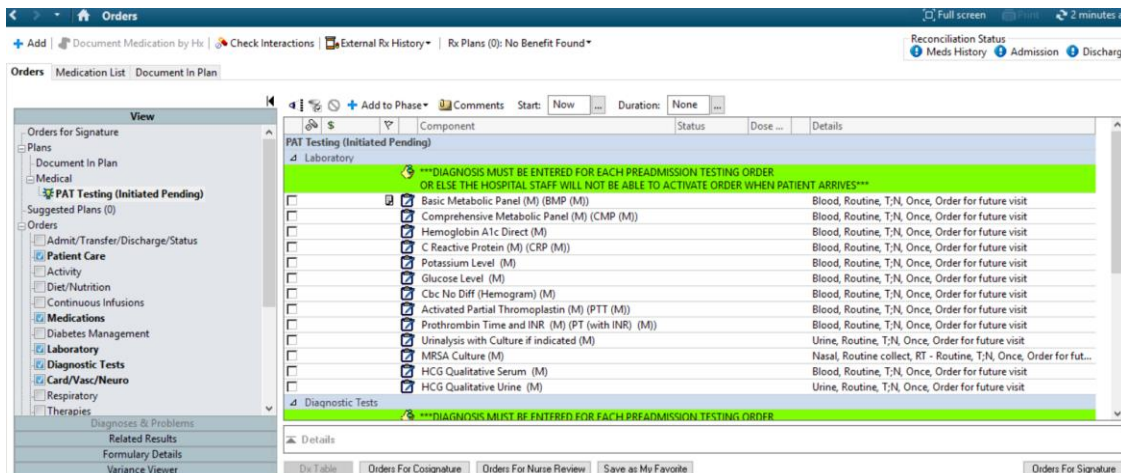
Orders

Full screen Print 2 minutes

+ Add | Document Medication by Hx | Check Interactions | External Rx History | Rx Plans (0): No Benefit Found

Reconciliation Status
Meds History Admission Discharg

Orders Medication List Document In Plan

View
Orders for Signature
Plans
Document In Plan
Medical
PAT Testing (Initiated Pending)
Suggested Plans (0)
Orders
Admit/Transfer/Discharge/Status
Patient Care
Activity
Diet/Nutrition
Continuous Infusions
Medications
Diabetes Management
Laboratory
Diagnostic Tests
Card/Vasc/Neuro
Respiratory
Therapies
Diagnoses & Problems
Related Results
Formulary Details
Variance Viewer

+ Add to Phase Comments Start: Now ... Duration: None ...

| | $ | | Component | Status | Dose ... | Details |
|---|---|---|---|---|---|---|
| PAT Testing (Initiated Pending) | | | | | | |
| Laboratory | | | | | | |
| | | | ***DIAGNOSIS MUST BE ENTERED FOR EACH PREADMISSION TESTING ORDER OR ELSE THE HOSPITAL STAFF WILL NOT BE ABLE TO ACTIVATE ORDER WHEN PATIENT ARRIVES*** | | | |
| | | | Basic Metabolic Panel (M) (BMP (M)) | | | Blood, Routine, T;N, Once, Order for future visit |
| | | | Comprehensive Metabolic Panel (M) (CMP (M)) | | | Blood, Routine, T;N, Once, Order for future visit |
| | | | Hemoglobin A1c Direct (M) | | | Blood, Routine, T;N, Once, Order for future visit |
| | | | C Reactive Protein (M) (CRP (M)) | | | Blood, Routine, T;N, Once, Order for future visit |
| | | | Potassium Level (M) | | | Blood, Routine, T;N, Once, Order for future visit |
| | | | Glucose Level (M) | | | Blood, Routine, T;N, Once, Order for future visit |
| | | | Cbc No Diff (Hemogram) (M) | | | Blood, Routine, T;N, Once, Order for future visit |
| | | | Activated Partial Thromoplastin (M) (PTT (M)) | | | Blood, Routine, T;N, Once, Order for future visit |
| | | | Prothrombin Time and INR (M) (PT (with INR) (M)) | | | Blood, Routine, T;N, Once, Order for future visit |
| | | | Urinalysis with Culture if indicated (M) | | | Urine, Routine, T;N, Once, Order for future visit |
| | | | MRSA Culture (M) | | | Nasal, Routine collect, RT - Routine, T;N, Once, Order for fut... |
| | | | HCG Qualitative Serum (M) | | | Blood, Routine, T;N, Once, Order for future visit |
| | | | HCG Qualitative Urine (M) | | | Urine, Routine, T;N, Once, Order for future visit |
| Diagnostic Tests | | | | | | |
| | | | ***DIAGNOSIS MUST BE ENTERED FOR EACH PREADMISSION TESTING ORDER | | | |

Details

Dx Table Orders For Cosignature Orders For Nurse Review Save as My Favorite Orders For Signature